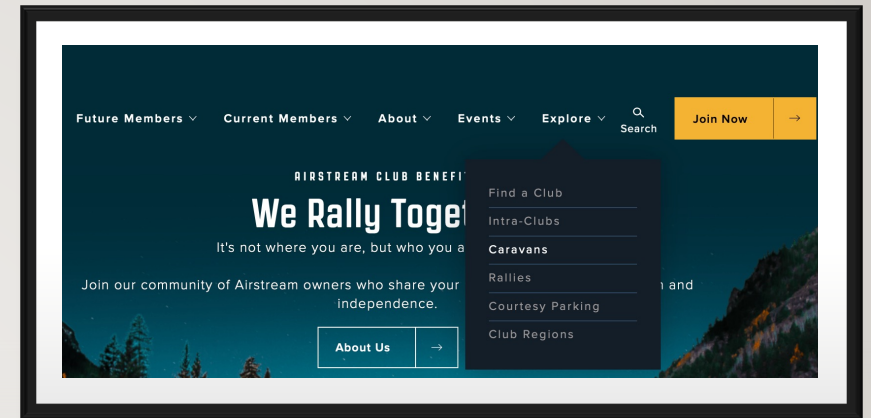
Future Members ⌄ Current Members ⌄ About ⌄ Events ⌄ Explore ⌄ Search Join Now →

AIRSTREAM CLUB BENEFIT

We Rally Toget

It's not where you are, but who you a

Join our community of Airstream owners who share your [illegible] n and independence.

About Us →

Find a Club
Intra-Clubs
Caravans
Rallies
Courtesy Parking
Club Regions